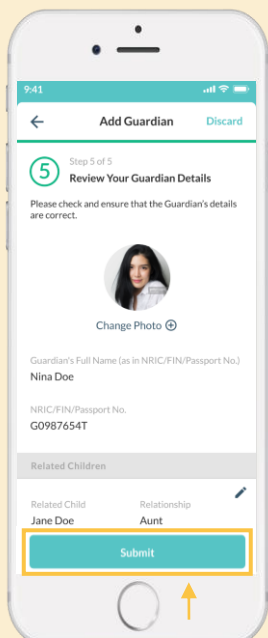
9:41

Add Guardian

Discard

5

Step 5 of 5

Review Your Guardian Details

Please check and ensure that the Guardian's details are correct.

Change Photo ⊕

Guardian's Full Name (as in NRIC/FIN/Passport No.)

Nina Doe

NRIC/FIN/Passport No.

G0987654T

Related Children

Related Child

Jane Doe

Relationship

Aunt

Submit